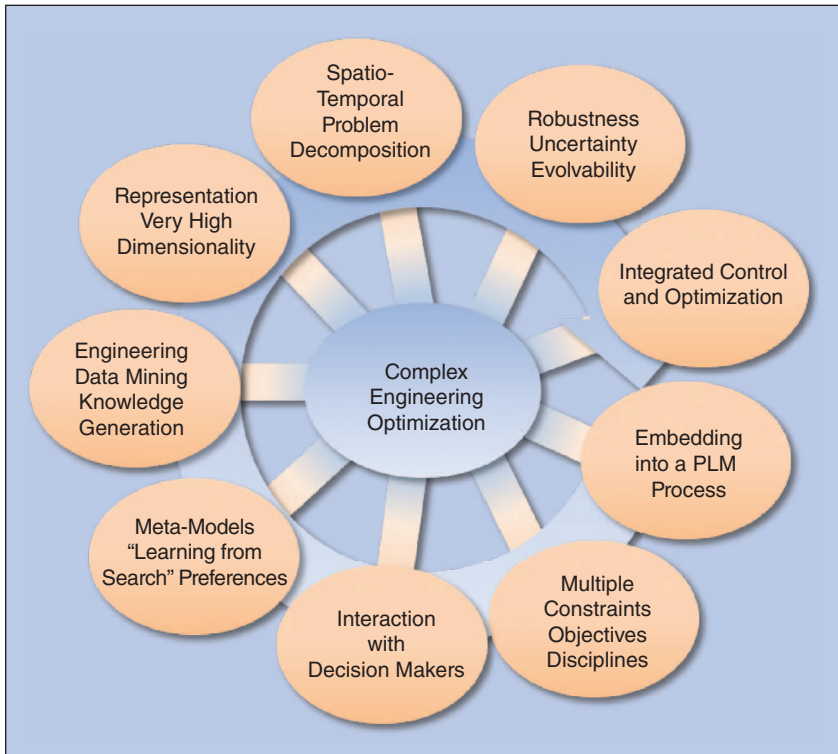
Spatio-Temporal Problem Decomposition

Robustness Uncertainty Evolvability

Integrated Control and Optimization

Embedding into a PLM Process

Multiple Constraints Objectives Disciplines

Interaction with Decision Makers

Meta-Models "Learning from Search" Preferences

Engineering Data Mining Knowledge Generation

Representation Very High Dimensionality

Complex Engineering Optimization